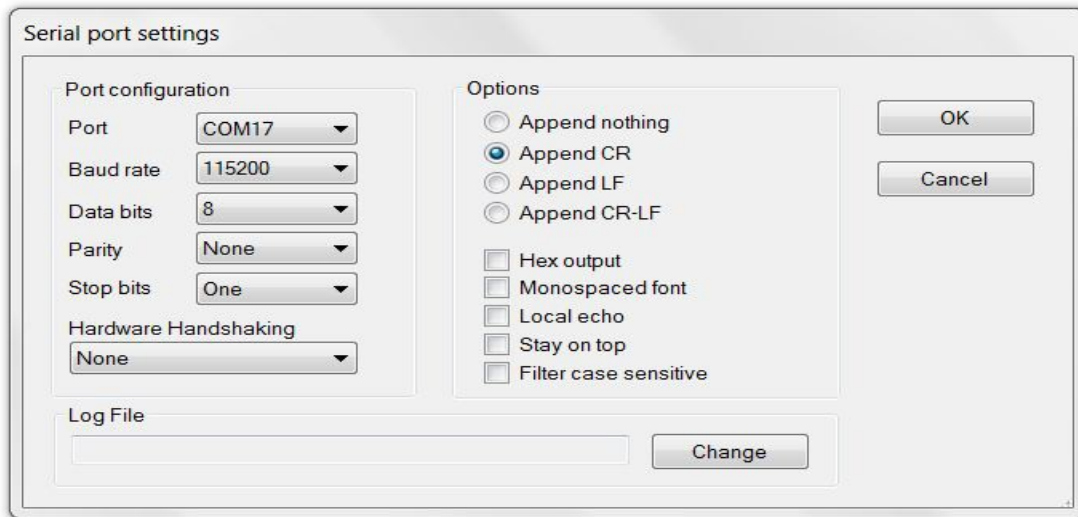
Serial port settings

Port configuration

Port COM17

Baud rate 115200

Data bits 8

Parity None

Stop bits One

Hardware Handshaking

None

Options

Append nothing

Append CR

Append LF

Append CR-LF

Hex output

Monospaced font

Local echo

Stay on top

Filter case sensitive

OK

Cancel

Log File

Change